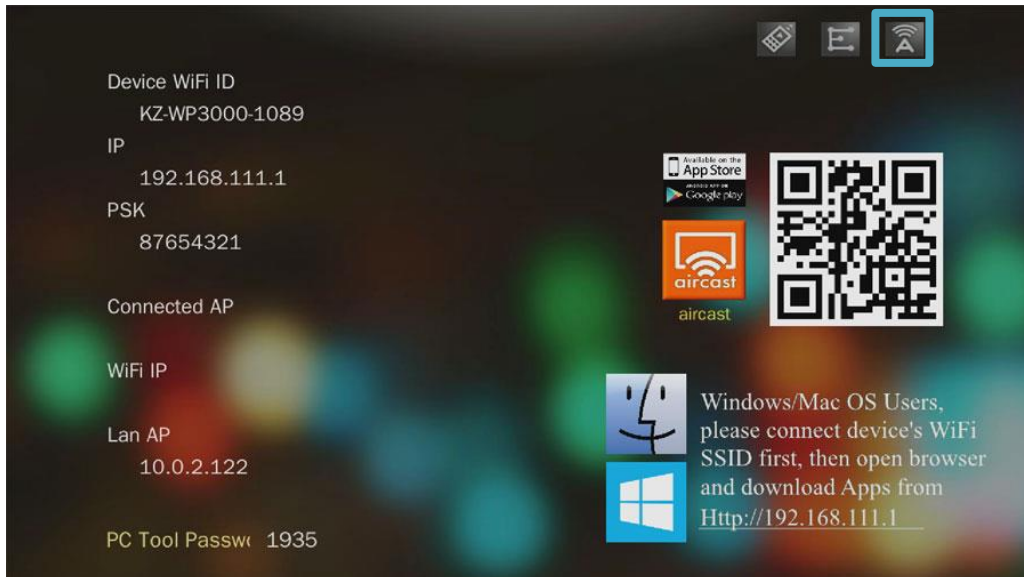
Device WiFi ID
KZ-WP3000-1089
IP
192.168.111.1
PSK
87654321

Connected AP

WiFi IP

Lan AP
10.0.2.122

PC Tool Passw 1935

Available on the App Store
ANDROID APP ON Google play

aircast
aircast

Windows/Mac OS Users, please connect device's WiFi SSID first, then open browser and download Apps from Http://192.168.111.1